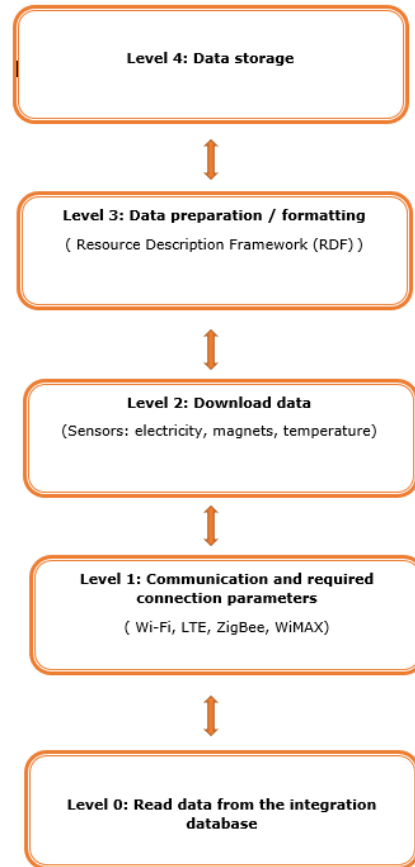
Level 4: Data storage

Level 3: Data preparation / formatting

( Resource Description Framework (RDF) )

Level 2: Download data

(Sensors: electricity, magnets, temperature)

Level 1: Communication and required connection parameters

( Wi-Fi, LTE, ZigBee, WiMAX)

Level 0: Read data from the integration database